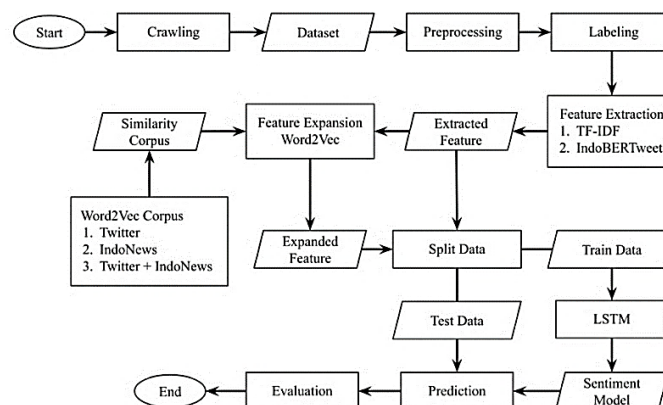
Start

Crawling

Dataset

Preprocessing

Labeling

Feature Extraction
1. TF-IDF
2. IndoBERTweet

Extracted Feature

Feature Expansion Word2Vec

Similarity Corpus

Word2Vec Corpus
1. Twitter
2. IndoNews
3. Twitter + IndoNews

Expanded Feature

Split Data

Train Data

Test Data

LSTM

Sentiment Model

Prediction

Evaluation

End